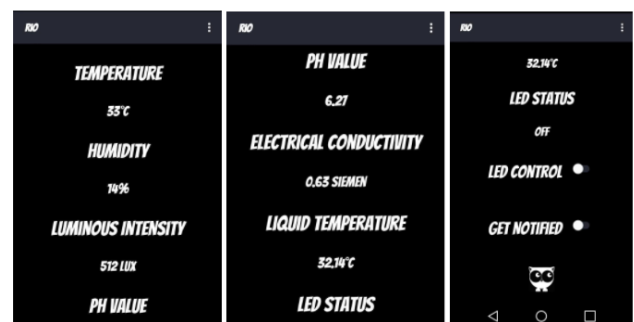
RIO

TEMPERATURE

33°C

HUMIDITY

14%

LUMINOUS INTENSITY

512 LUX

PH VALUE

RIO

PH VALUE

6.27

ELECTRICAL CONDUCTIVITY

0.63 SIEMEN

LIQUID TEMPERATURE

32.14°C

LED STATUS

RIO

32.14°C

LED STATUS

OFF

LED CONTROL

GET NOTIFIED